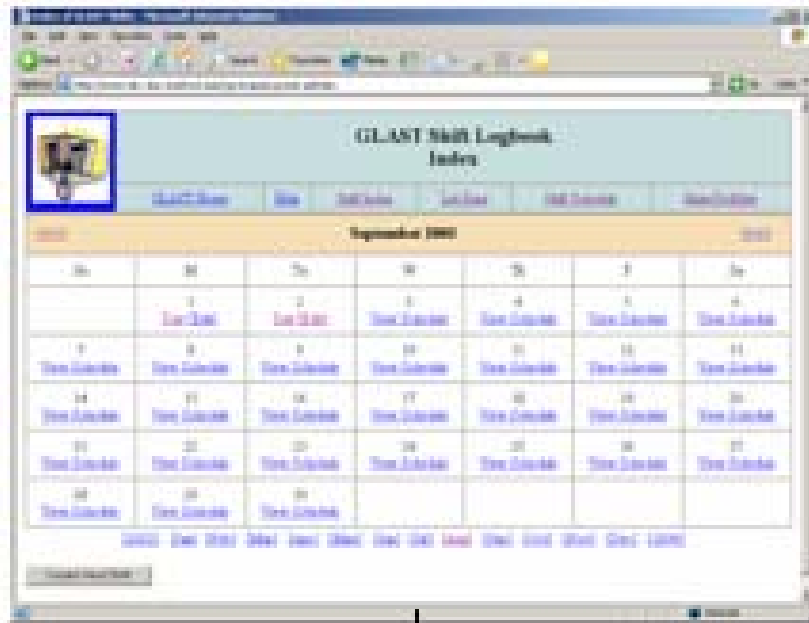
GLAST Shift Logbook
Index

September 2005

| Su | M | Tu | W | Th | F | Sa |
|---|---|---|---|---|---|---|
| | 1 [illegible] | 2 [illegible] | 3 View Schedule | 4 View Schedule | 5 View Schedule | 6 View Schedule |
| 7 View Schedule | 8 View Schedule | 9 View Schedule | 10 View Schedule | 11 View Schedule | 12 View Schedule | 13 View Schedule |
| 14 View Schedule | 15 View Schedule | 16 View Schedule | 17 View Schedule | 18 View Schedule | 19 View Schedule | 20 View Schedule |
| 21 View Schedule | 22 View Schedule | 23 View Schedule | 24 View Schedule | 25 View Schedule | 26 View Schedule | 27 View Schedule |
| 28 View Schedule | 29 View Schedule | 30 View Schedule | | | | |

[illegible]